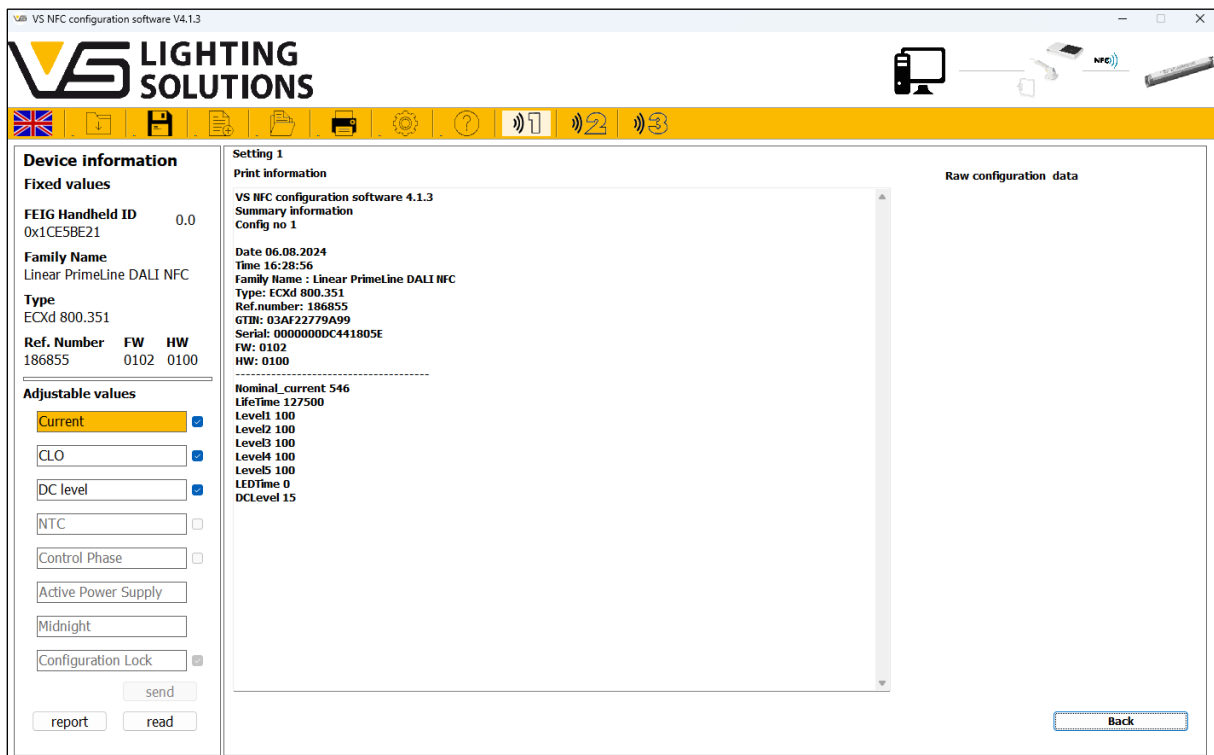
VS NFC configuration software V4.1.3

LIGHTING SOLUTIONS

NFC

Device information
Fixed values

FEIG Handheld ID 0.0
0x1CE5BE21

Family Name
Linear PrimeLine DALI NFC

Type
ECXd 800.351

| Ref. Number | FW | HW |
|---|---|---|
| 186855 | 0102 | 0100 |

Adjustable values

Current
CLO
DC level
NTC
Control Phase
Active Power Supply
Midnight
Configuration Lock

send
report
read

Setting 1
Print information

VS NFC configuration software 4.1.3
Summary information
Config no 1

Date 06.08.2024
Time 16:28:56
Family Name : Linear PrimeLine DALI NFC
Type: ECXd 800.351
Ref.number: 186855
GTIN: 03AF22779A99
Serial: 0000000DC441805E
FW: 0102
HW: 0100
--------------------------------------
Nominal_current 546
LifeTime 127500
Level1 100
Level2 100
Level3 100
Level4 100
Level5 100
LEDTime 0
DCLevel 15

Raw configuration data

Back